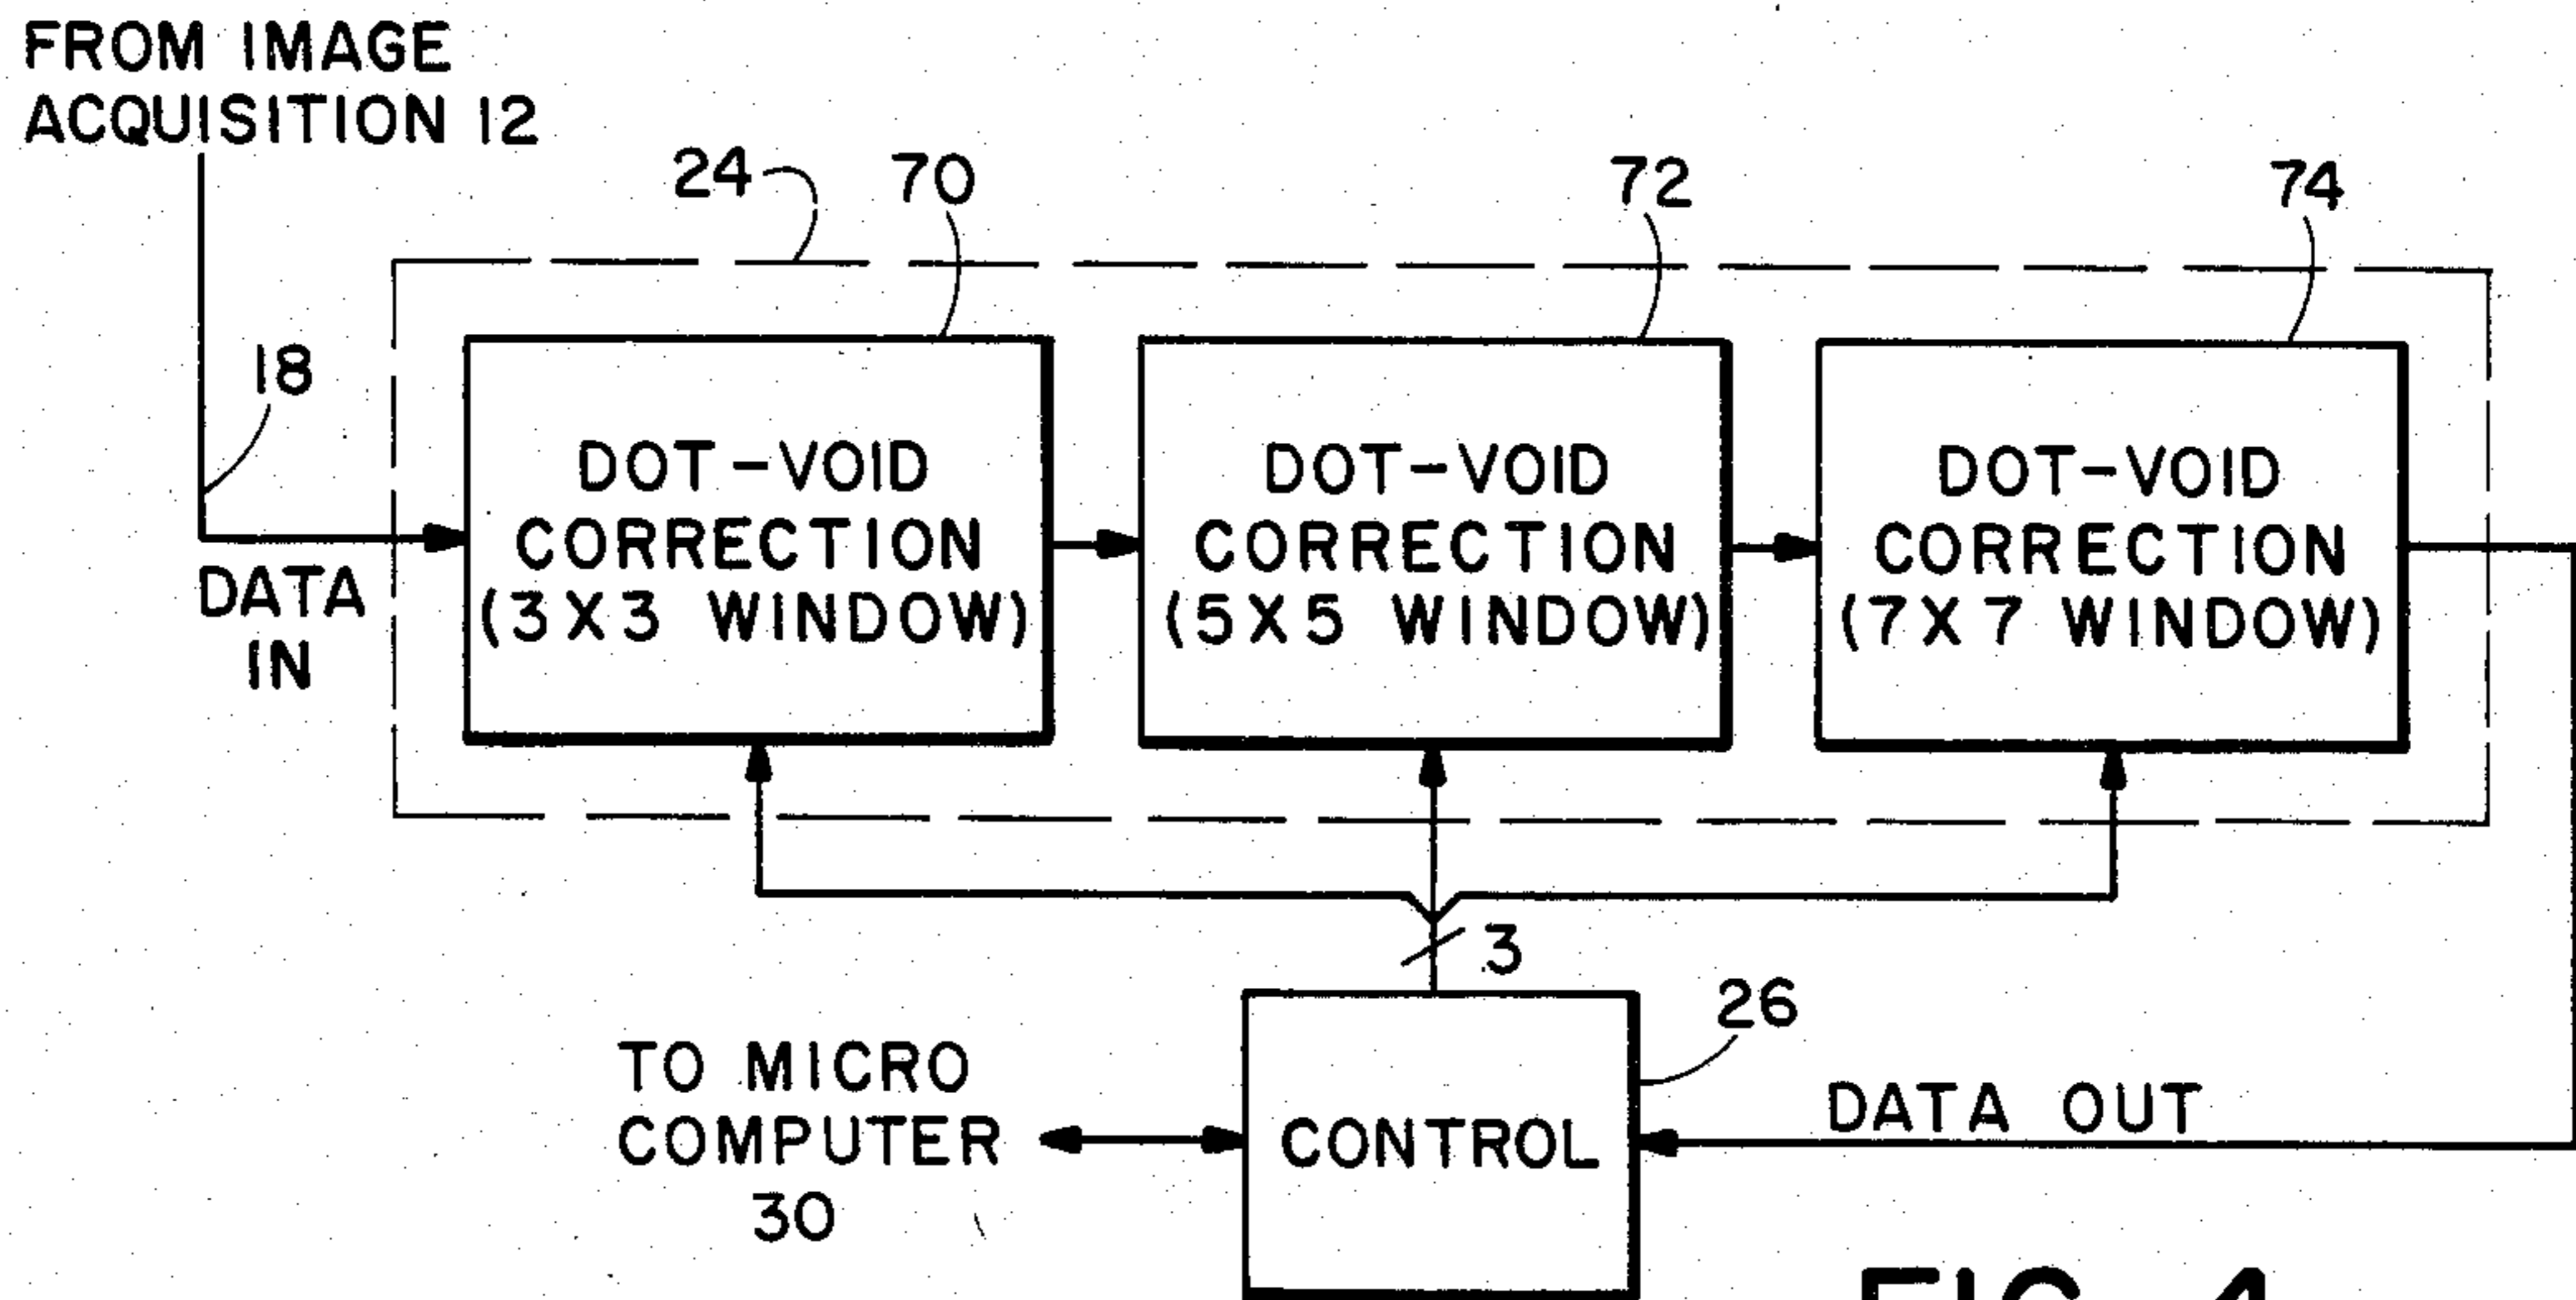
FROM IMAGE ACQUISITION 12

24

70

72

74

18

DATA IN

DOT-VOID CORRECTION (3X3 WINDOW)

DOT-VOID CORRECTION (5X5 WINDOW)

DOT-VOID CORRECTION (7X7 WINDOW)

3

26

TO MICRO COMPUTER 30

CONTROL

DATA OUT

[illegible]